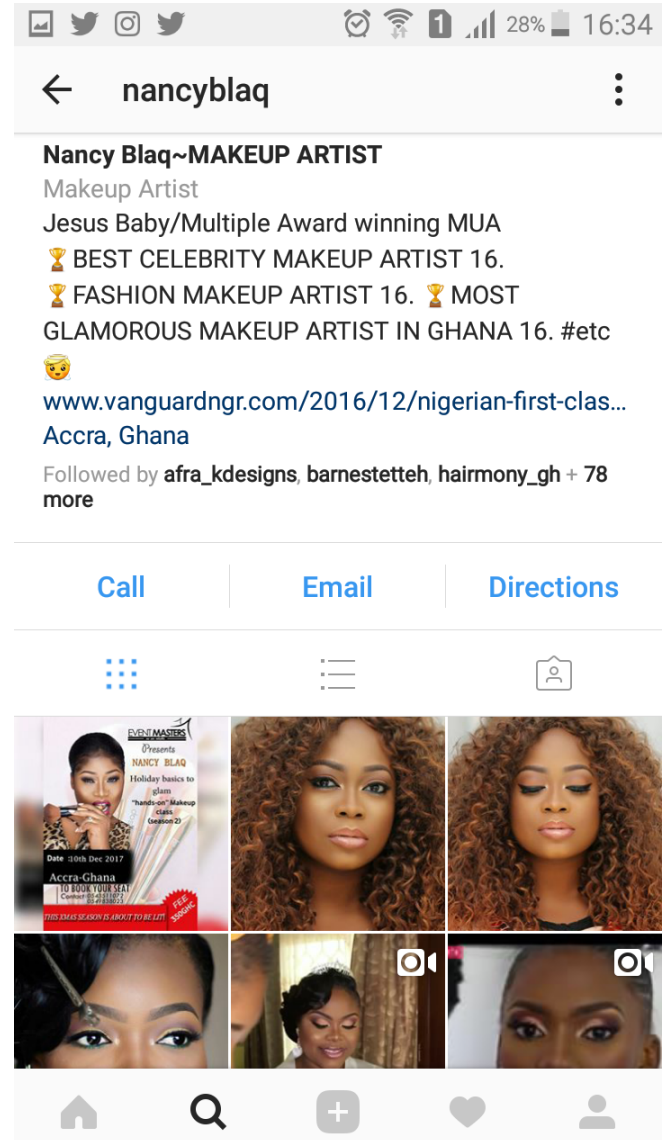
1 28% 16:34

nancyblaq

Nancy Blaq~MAKEUP ARTIST
Makeup Artist
Jesus Baby/Multiple Award winning MUA
🏆BEST CELEBRITY MAKEUP ARTIST 16.
🏆FASHION MAKEUP ARTIST 16. 🏆MOST GLAMOROUS MAKEUP ARTIST IN GHANA 16. #etc 😇
www.vanguardngr.com/2016/12/nigerian-first-clas...
Accra, Ghana
Followed by afra_kdesigns, barnestetteh, hairmony_gh + 78 more

Call | Email | Directions

EVENT MASTERS
Presents
NANCY BLAQ
Holiday basics to glam
"hands-on" Makeup class
(season 2)
Date :10th Dec 2017
Accra-Ghana
TO BOOK YOUR SEAT
Contact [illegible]
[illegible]
FEE 350GHC
THIS XMAS SEASON IS ABOUT TO BE LIT!